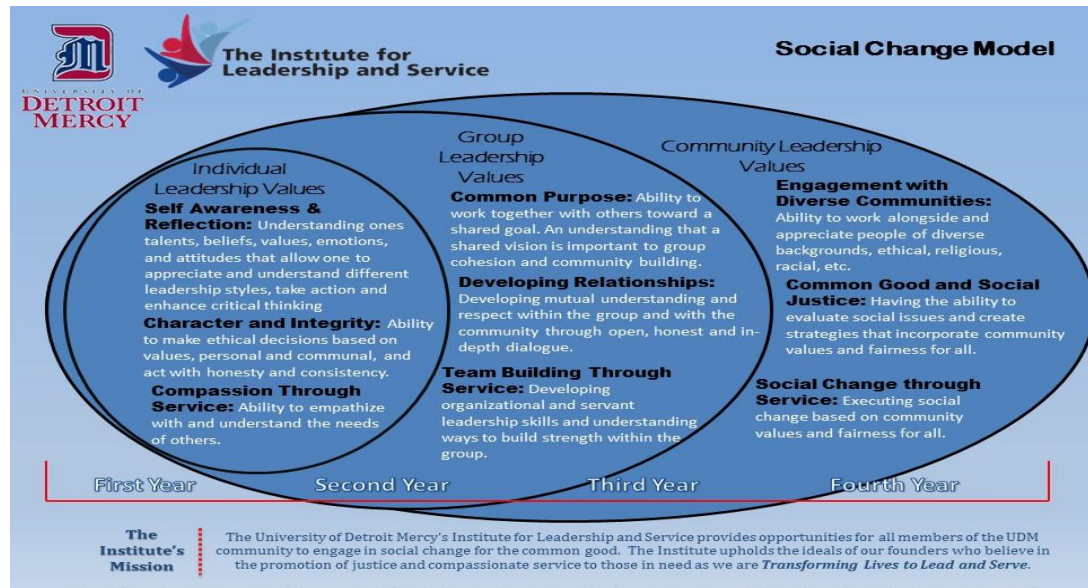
UNIVERSITY OF DETROIT MERCY

The Institute for Leadership and Service

Social Change Model

Individual Leadership Values

Self Awareness & Reflection: Understanding ones talents, beliefs, values, emotions, and attitudes that allow one to appreciate and understand different leadership styles, take action and enhance critical thinking

Character and Integrity: Ability to make ethical decisions based on values, personal and communal, and act with honesty and consistency.

Compassion Through Service: Ability to empathize with and understand the needs of others.

Group Leadership Values

Common Purpose: Ability to work together with others toward a shared goal. An understanding that a shared vision is important to group cohesion and community building.

Developing Relationships: Developing mutual understanding and respect within the group and with the community through open, honest and in-depth dialogue.

Team Building Through Service: Developing organizational and servant leadership skills and understanding ways to build strength within the group.

Community Leadership Values

Engagement with Diverse Communities: Ability to work alongside and appreciate people of diverse backgrounds, ethical, religious, racial, etc.

Common Good and Social Justice: Having the ability to evaluate social issues and create strategies that incorporate community values and fairness for all.

Social Change through Service: Executing social change based on community values and fairness for all.

First Year | Second Year | Third Year | Fourth Year

The Institute's Mission

The University of Detroit Mercy's Institute for Leadership and Service provides opportunities for all members of the UDM community to engage in social change for the common good. The Institute upholds the ideals of our founders who believe in the promotion of justice and compassionate service to those in need as we are *Transforming Lives to Lead and Serve*.